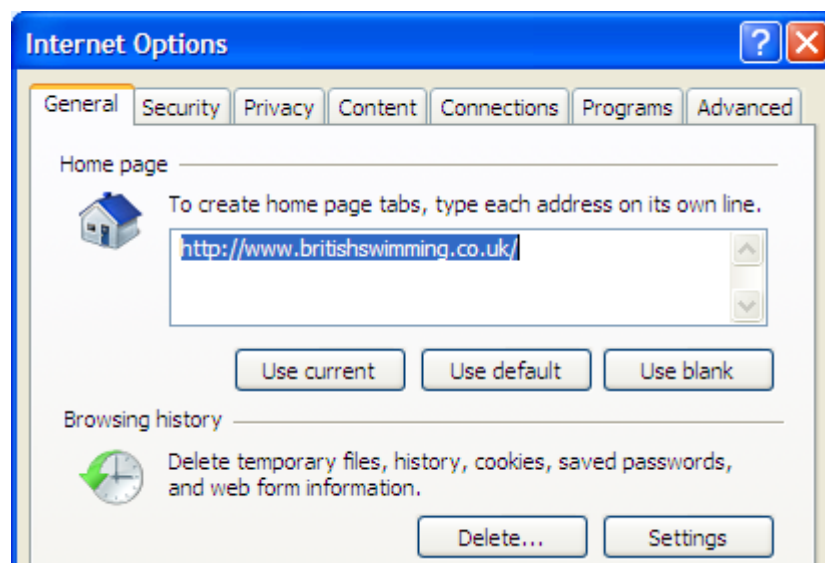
Internet Options

?

General | Security | Privacy | Content | Connections | Programs | Advanced

Home page

To create home page tabs, type each address on its own line.

http://www.britishswimming.co.uk/

Use current | Use default | Use blank

Browsing history

Delete temporary files, history, cookies, saved passwords, and web form information.

Delete... | Settings